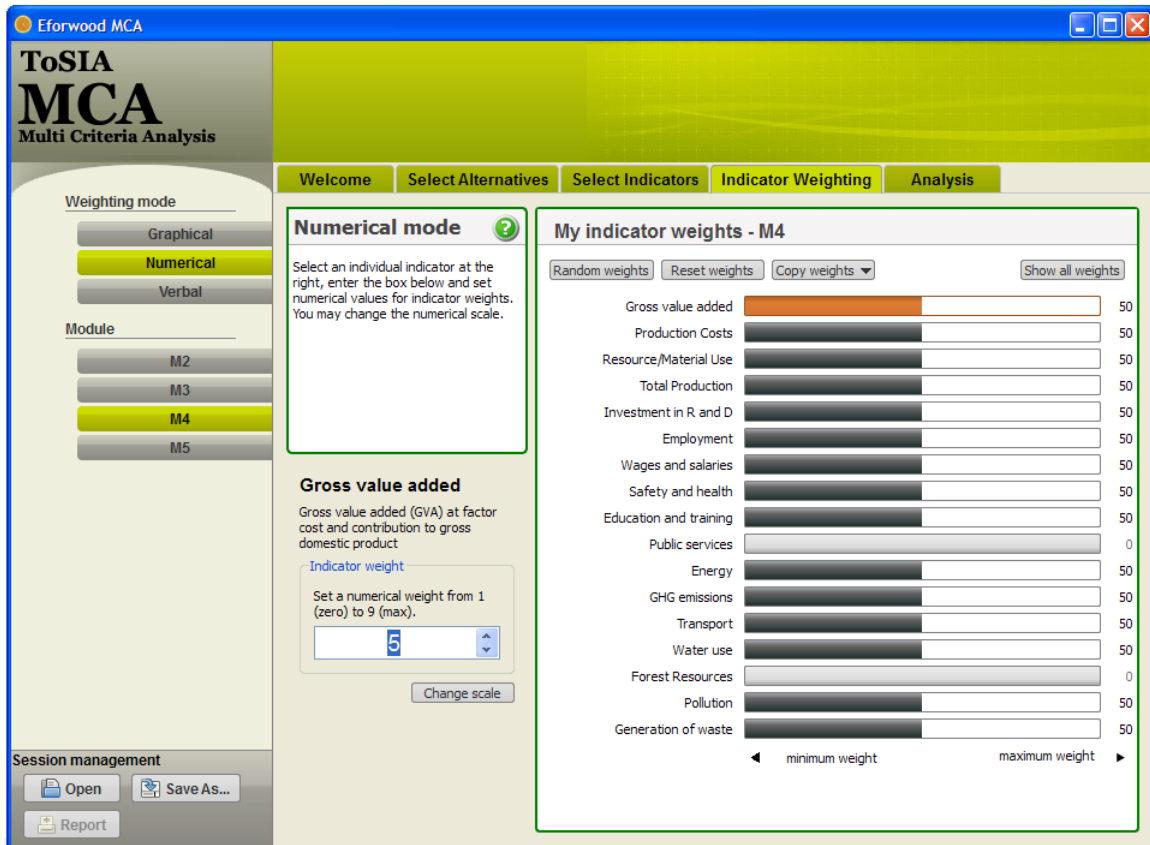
Eforwood MCA

ToSIA
MCA
Multi Criteria Analysis

Welcome | Select Alternatives | Select Indicators | Indicator Weighting | Analysis

Weighting mode
Graphical
Numerical
Verbal

Module
M2
M3
M4
M5

Numerical mode

Select an individual indicator at the right, enter the box below and set numerical values for indicator weights. You may change the numerical scale.

Gross value added

Gross value added (GVA) at factor cost and contribution to gross domestic product

Indicator weight
Set a numerical weight from 1 (zero) to 9 (max).
5

Change scale

My indicator weights - M4

Random weights | Reset weights | Copy weights | Show all weights

| Indicator | Weight |
|---|---|
| Gross value added | 50 |
| Production Costs | 50 |
| Resource/Material Use | 50 |
| Total Production | 50 |
| Investment in R and D | 50 |
| Employment | 50 |
| Wages and salaries | 50 |
| Safety and health | 50 |
| Education and training | 50 |
| Public services | 0 |
| Energy | 50 |
| GHG emissions | 50 |
| Transport | 50 |
| Water use | 50 |
| Forest Resources | 0 |
| Pollution | 50 |
| Generation of waste | 50 |

minimum weight
maximum weight

Session management
Open
Save As...
Report